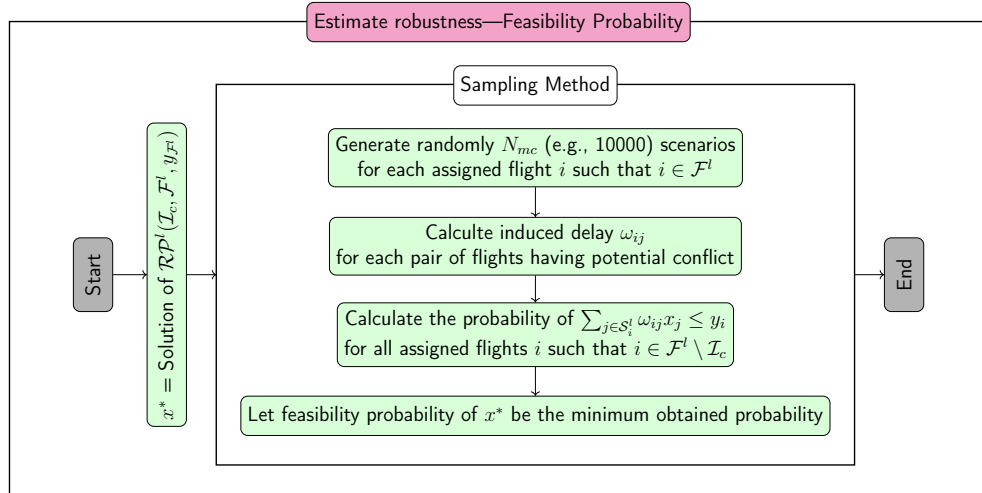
Estimate robustness—Feasibility Probability

Start

$x^*$ = Solution of $\mathcal{RP}^l(\mathcal{I}_c, \mathcal{F}^l, y_{\mathcal{F}^l})$

Sampling Method

Generate randomly $N_{mc}$ (e.g., 10000) scenarios for each assigned flight $i$ such that $i \in \mathcal{F}^l$

Calculte induced delay $\omega_{ij}$ for each pair of flights having potential conflict

Calculate the probability of $\sum_{j \in \mathcal{S}_i^l} \omega_{ij} x_j \leq y_i$ for all assigned flights $i$ such that $i \in \mathcal{F}^l \setminus \mathcal{I}_c$

Let feasibility probability of $x^*$ be the minimum obtained probability

End